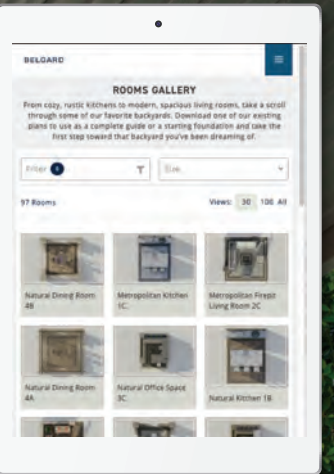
BELGARD

ROOMS GALLERY

From cozy, rustic kitchens to modern, spacious living rooms, take a scroll through some of our favorite backyards. Download one of our existing plans to use as a complete guide or a starting foundation and take the first step toward that backyard you've been dreaming of.

Filter 0

Size

97 Rooms

Views: 30 100 All

Natural Dining Room 4B

Metropolitan Kitchen 1C

Metropolitan Firepit Living Room 2C

Natural Dining Room 4A

Natural Office Space 3C

Natural Kitchen 1B